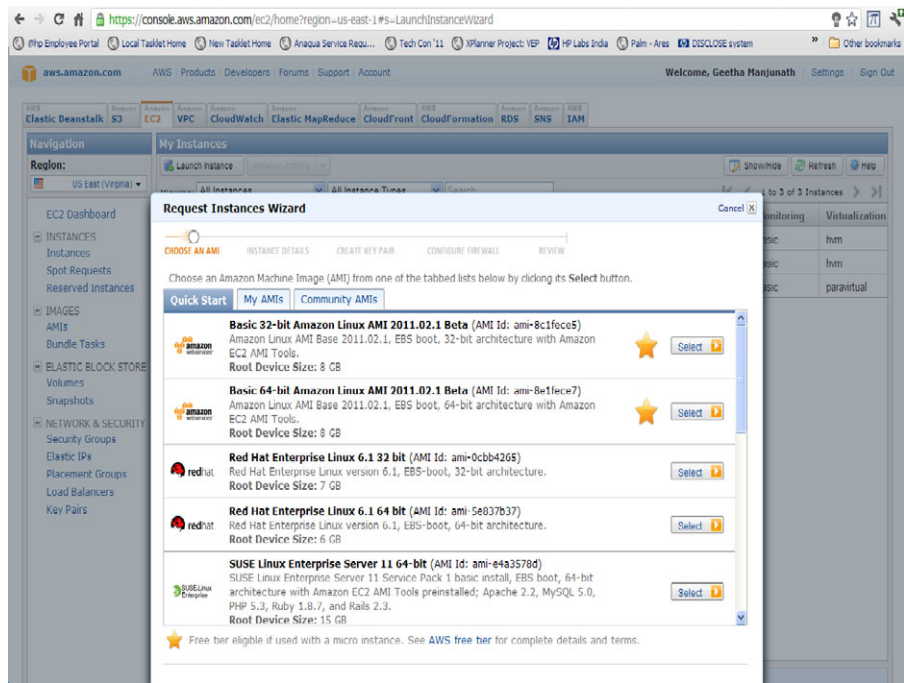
https://console.aws.amazon.com/ec2/home?region=us-east-1#s=LaunchInstanceWizard

iPhp Employee Portal | Local Tasklet Home | New Tasklet Home | Anaqua Service Requ... | Tech Con '11 | XPlanner Project: VEP | HP Labs India | Palm - Ares | DISCLOSE system | » | Other bookmarks

aws.amazon.com | AWS | Products | Developers | Forums | Support | Account | Welcome, Geetha Manjunath | Settings | Sign Out

AWS Elastic Beanstalk | Amazon S3 | Amazon EC2 | Amazon VPC | Amazon CloudWatch | Amazon Elastic MapReduce | Amazon CloudFront | AWS CloudFormation | Amazon RDS | Amazon SNS | AWS IAM

Navigation

Region:

US East (Virginia)

EC2 Dashboard

INSTANCES
Instances
Spot Requests
Reserved Instances

IMAGES
AMIs
Bundle Tasks

ELASTIC BLOCK STORE
Volumes
Snapshots

NETWORK & SECURITY
Security Groups
Elastic IPs
Placement Groups
Load Balancers
Key Pairs

My Instances

Launch Instance | Instance Actions

Show/Hide | Refresh | Help

Viewing: All Instances | All Instance Types | Search

1 to 3 of 3 Instances

Monitoring | Virtualization
basic | hvm
basic | hvm
basic | paravirtual

Request Instances Wizard | Cancel

CHOOSE AN AMI | INSTANCE DETAILS | CREATE KEY PAIR | CONFIGURE FIREWALL | REVIEW

Choose an Amazon Machine Image (AMI) from one of the tabbed lists below by clicking its Select button.

Quick Start | My AMIs | Community AMIs

amazon webservices
Basic 32-bit Amazon Linux AMI 2011.02.1 Beta (AMI Id: ami-8c1fece5)
Amazon Linux AMI Base 2011.02.1, EBS boot, 32-bit architecture with Amazon EC2 AMI Tools.
Root Device Size: 8 GB
Select

amazon webservices
Basic 64-bit Amazon Linux AMI 2011.02.1 Beta (AMI Id: ami-8e1fece7)
Amazon Linux AMI Base 2011.02.1, EBS boot, 64-bit architecture with Amazon EC2 AMI Tools.
Root Device Size: 8 GB
Select

redhat
Red Hat Enterprise Linux 6.1 32 bit (AMI Id: ami-0cbb4265)
Red Hat Enterprise Linux version 6.1, EBS-boot, 32-bit architecture.
Root Device Size: 7 GB
Select

redhat
Red Hat Enterprise Linux 6.1 64 bit (AMI Id: ami-5e837b37)
Red Hat Enterprise Linux version 6.1, EBS-boot, 64-bit architecture.
Root Device Size: 6 GB
Select

SUSE Linux Enterprise
SUSE Linux Enterprise Server 11 64-bit (AMI Id: ami-e4a3578d)
SUSE Linux Enterprise Server 11 Service Pack 1 basic install, EBS boot, 64-bit architecture with Amazon EC2 AMI Tools preinstalled; Apache 2.2, MySQL 5.0, PHP 5.3, Ruby 1.8.7, and Rails 2.3.
Root Device Size: 15 GB
Select

Free tier eligible if used with a micro instance. See AWS free tier for complete details and terms.